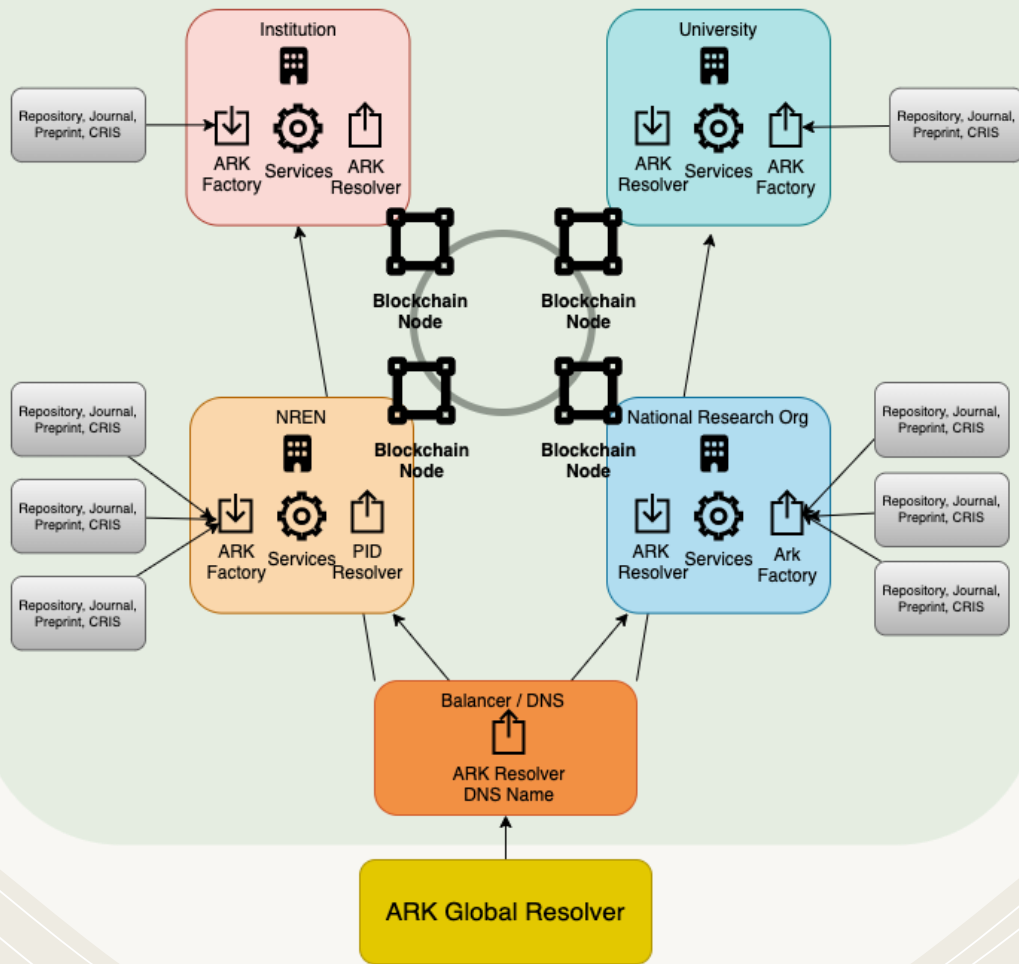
Institution

ARK Factory
Services
ARK Resolver

Repository, Journal, Preprint, CRIS

University

ARK Resolver
Services
ARK Factory

Repository, Journal, Preprint, CRIS

Blockchain Node
Blockchain Node
Blockchain Node
Blockchain Node

Repository, Journal, Preprint, CRIS
Repository, Journal, Preprint, CRIS
Repository, Journal, Preprint, CRIS

NREN

ARK Factory
Services
PID Resolver

National Research Org

ARK Resolver
Services
Ark Factory

Repository, Journal, Preprint, CRIS
Repository, Journal, Preprint, CRIS
Repository, Journal, Preprint, CRIS

Balancer / DNS
ARK Resolver DNS Name

ARK Global Resolver